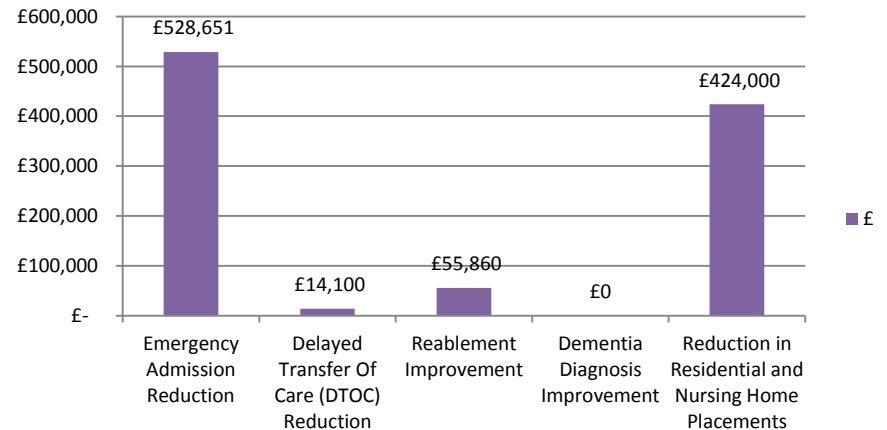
£600,000
£500,000
£400,000
£300,000
£200,000
£100,000
£-

£528,651
£14,100
£55,860
£0
£424,000

Emergency Admission Reduction
Delayed Transfer Of Care (DTOC) Reduction
Reablement Improvement
Dementia Diagnosis Improvement
Reduction in Residential and Nursing Home Placements

£